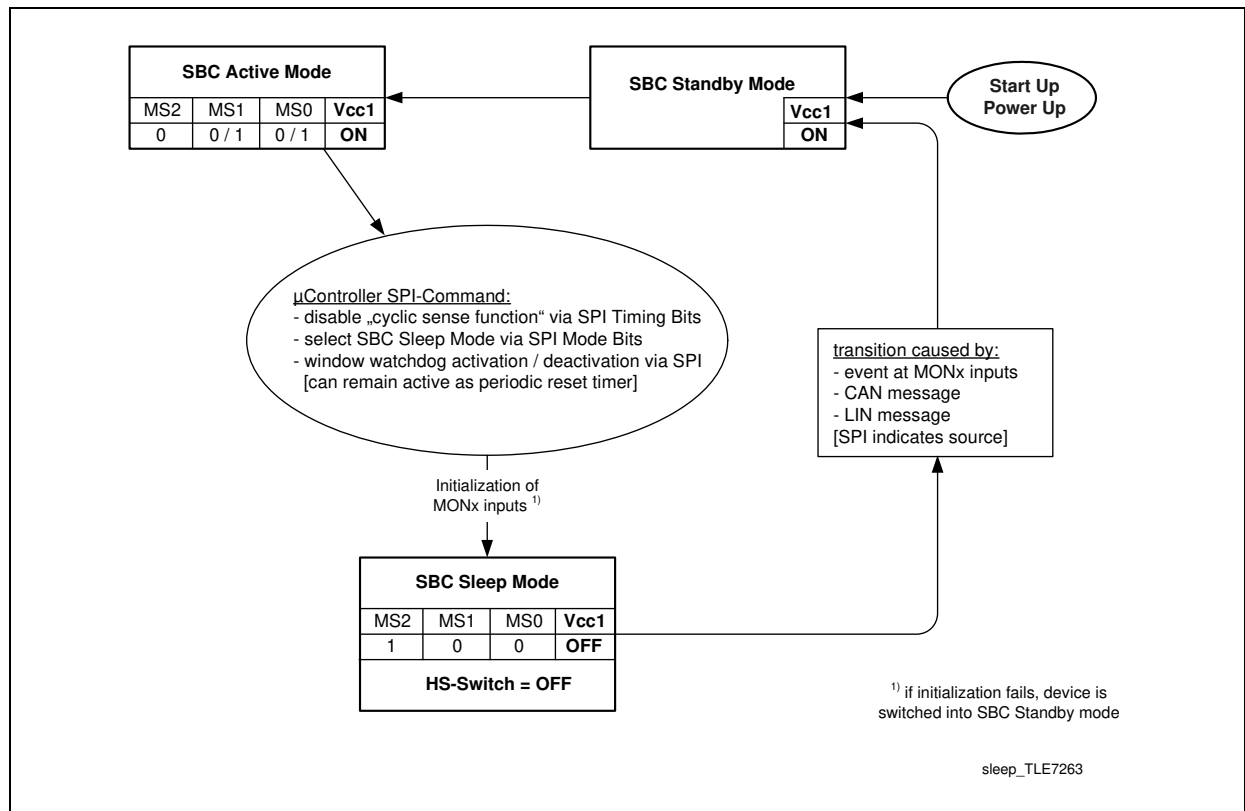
**SBC Active Mode**

| MS2 | MS1 | MS0 | **Vcc1** |
|---|---|---|---|
| 0 | 0 / 1 | 0 / 1 | **ON** |

**SBC Standby Mode**

| **Vcc1** |
|---|
| **ON** |

**Start Up Power Up**

µController SPI-Command:
- disable „cyclic sense function“ via SPI Timing Bits
- select SBC Sleep Mode via SPI Mode Bits
- window watchdog activation / deactivation via SPI [can remain active as periodic reset timer]

transition caused by:
- event at MONx inputs
- CAN message
- LIN message
[SPI indicates source]

Initialization of MONx inputs $^{1)}$

**SBC Sleep Mode**

| MS2 | MS1 | MS0 | **Vcc1** |
|---|---|---|---|
| 1 | 0 | 0 | **OFF** |

**HS-Switch = OFF**

$^{1)}$ if initialization fails, device is switched into SBC Standby mode

sleep_TLE7263